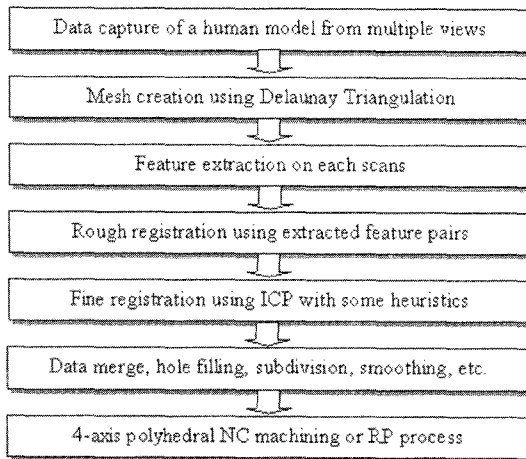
Data capture of a human model from multiple views

Mesh creation using Delaunay Triangulation

Feature extraction on each scans

Rough registration using extracted feature pairs

Fine registration using ICP with some heuristics

Data merge, hole filling, subdivision, smoothing, etc.

4-axis polyhedral NC machining or RP process